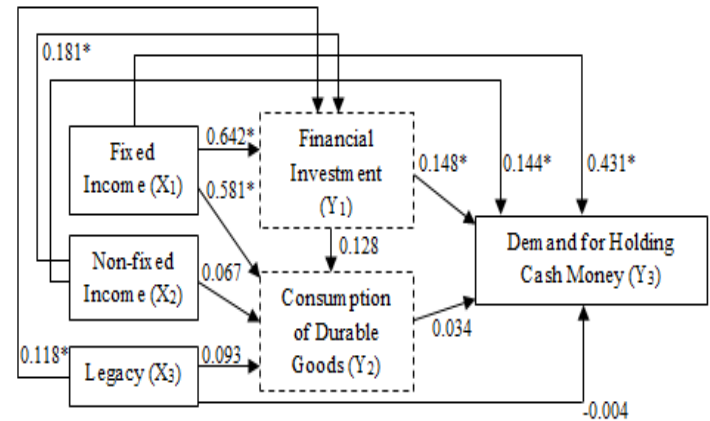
0.181*

Fixed Income ($X_1$)

0.642*

Financial Investment ($Y_1$)

0.148*

0.144*

0.431*

0.581*

0.128

Demand for Holding Cash Money ($Y_3$)

Non-fixed Income ($X_2$)

0.067

Consumption of Durable Goods ($Y_2$)

0.034

0.118*

Legacy ($X_3$)

0.093

-0.004